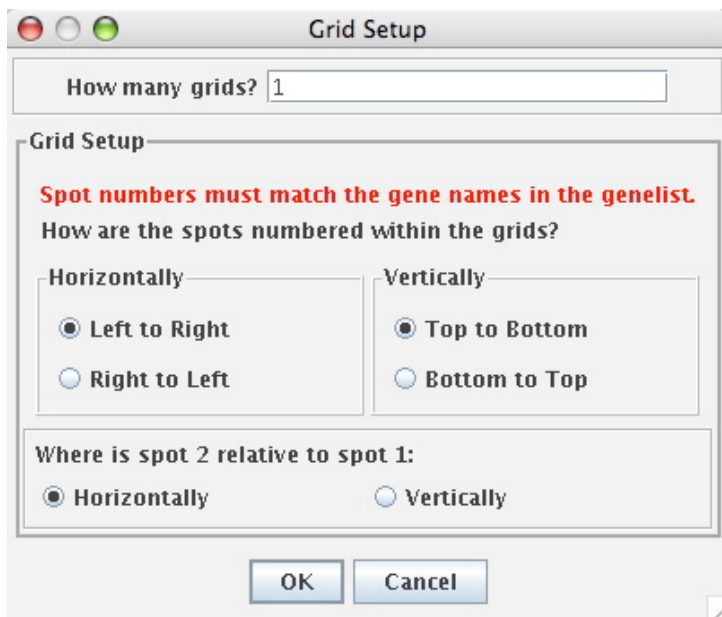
Grid Setup

How many grids? 1

Grid Setup

Spot numbers must match the gene names in the genelist.

How are the spots numbered within the grids?

Horizontally

Left to Right

Right to Left

Vertically

Top to Bottom

Bottom to Top

Where is spot 2 relative to spot 1:

Horizontally

Vertically

OK

Cancel